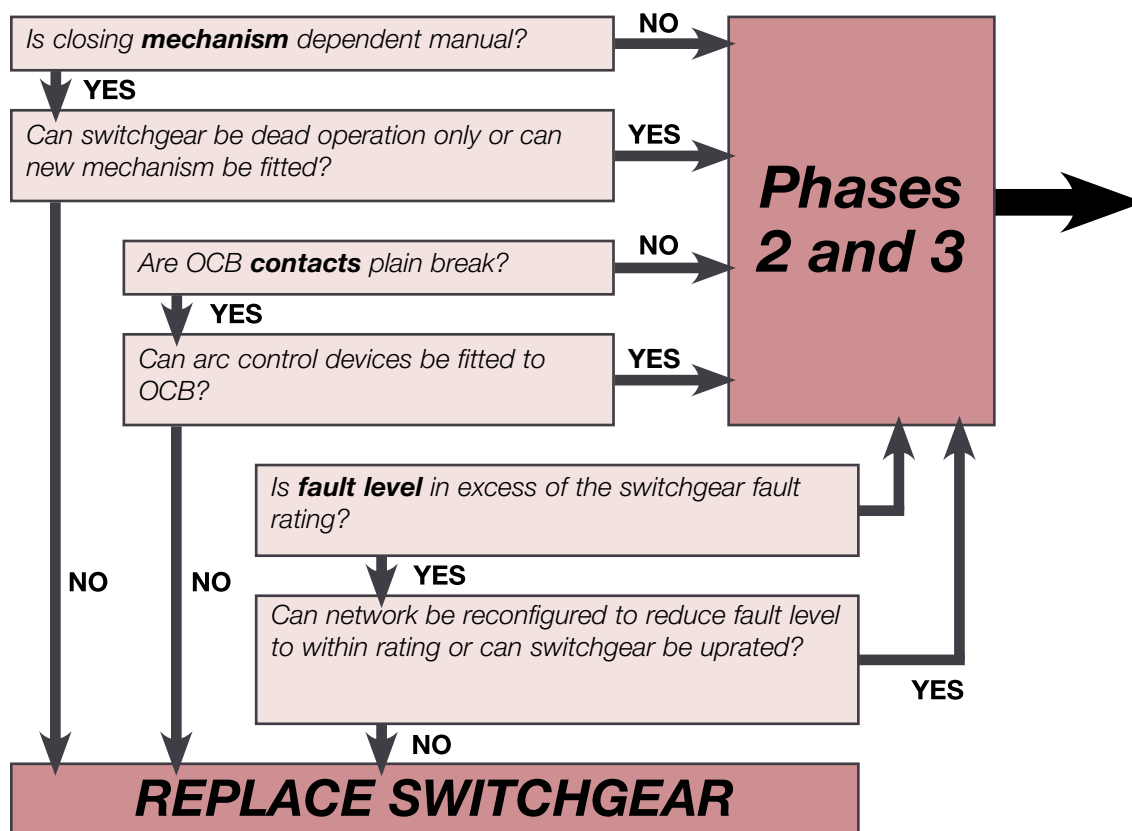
Is closing **mechanism** dependent manual?

NO

YES

Can switchgear be dead operation only or can new mechanism be fitted?

YES

Phases 2 and 3

Are OCB **contacts** plain break?

NO

YES

Can arc control devices be fitted to OCB?

YES

Is **fault level** in excess of the switchgear fault rating?

NO

NO

YES

Can network be reconfigured to reduce fault level to within rating or can switchgear be uprated?

YES

NO

REPLACE SWITCHGEAR